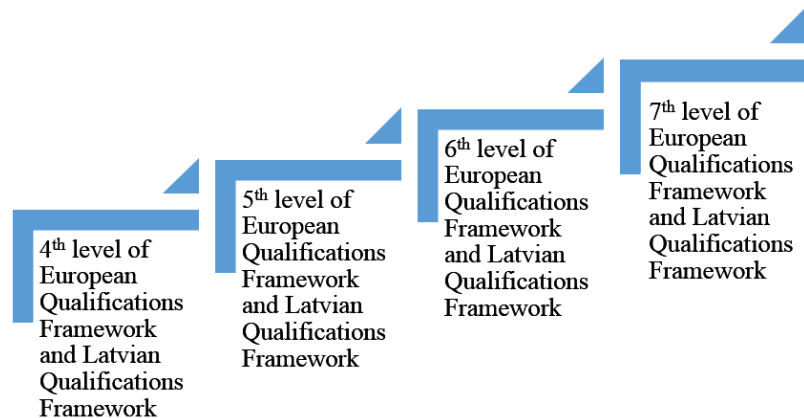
$4^{th}$ level of European Qualifications Framework and Latvian Qualifications Framework

$5^{th}$ level of European Qualifications Framework and Latvian Qualifications Framework

$6^{th}$ level of European Qualifications Framework and Latvian Qualifications Framework

$7^{th}$ level of European Qualifications Framework and Latvian Qualifications Framework